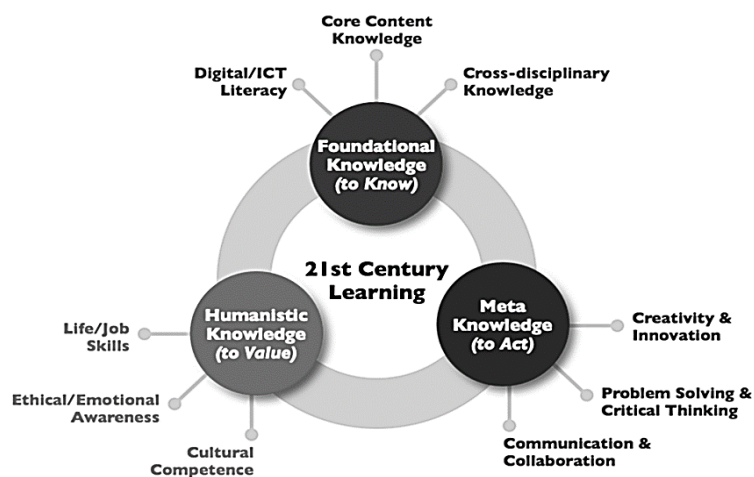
Core Content Knowledge

Digital/ICT Literacy

Cross-disciplinary Knowledge

Foundational Knowledge (to Know)

21st Century Learning

Humanistic Knowledge (to Value)

Meta Knowledge (to Act)

Life/Job Skills

Ethical/Emotional Awareness

Cultural Competence

Creativity & Innovation

Problem Solving & Critical Thinking

Communication & Collaboration